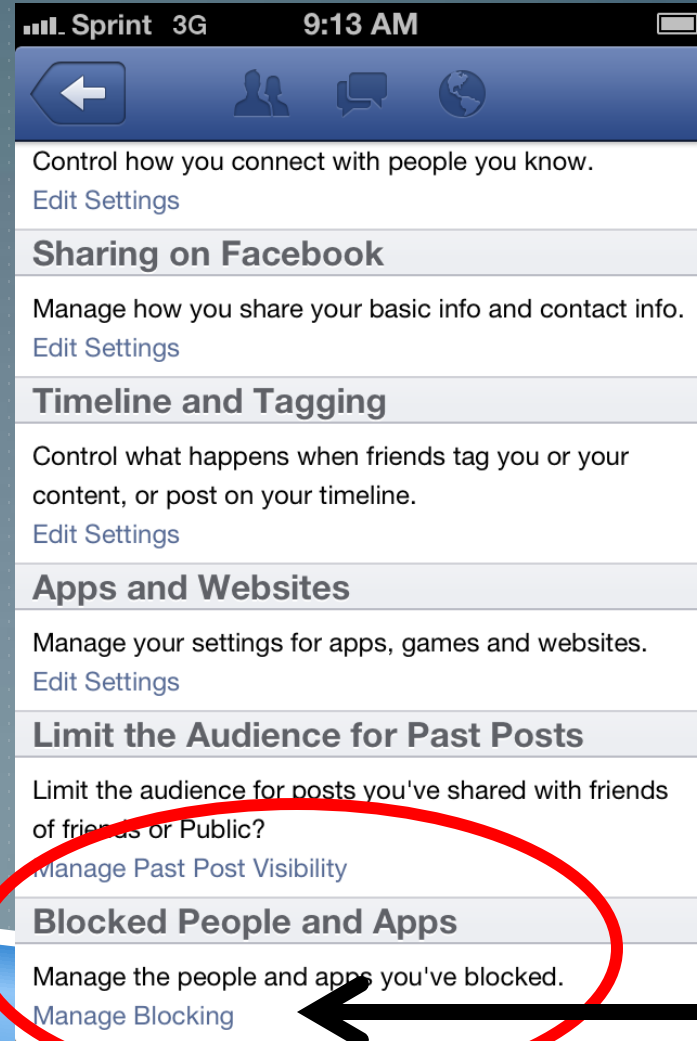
Sprint 3G 9:13 AM

Control how you connect with people you know.
Edit Settings

Sharing on Facebook

Manage how you share your basic info and contact info.
Edit Settings

Timeline and Tagging

Control what happens when friends tag you or your content, or post on your timeline.
Edit Settings

Apps and Websites

Manage your settings for apps, games and websites.
Edit Settings

Limit the Audience for Past Posts

Limit the audience for posts you've shared with friends of friends or Public?
Manage Past Post Visibility

Blocked People and Apps

Manage the people and apps you've blocked.
Manage Blocking